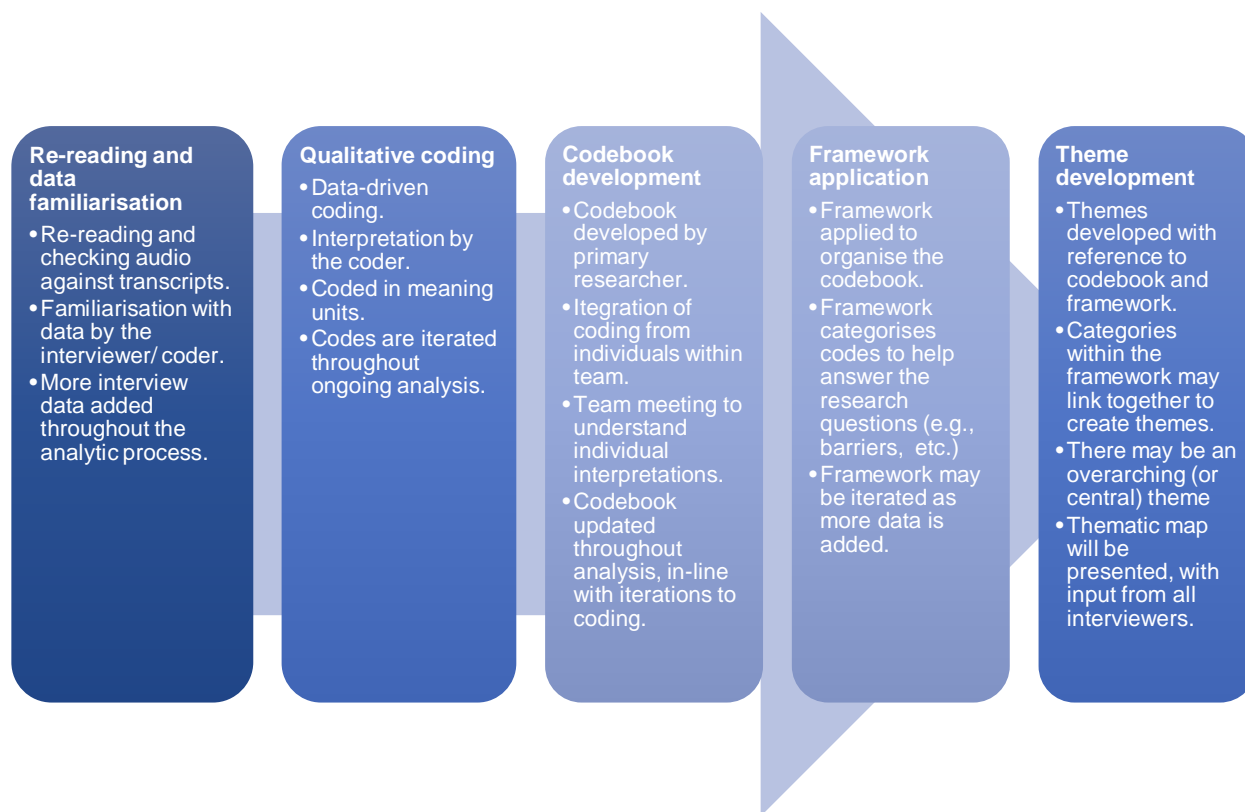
Re-reading and data familiarisation
• Re-reading and checking audio against transcripts.
• Familiarisation with data by the interviewer/ coder.
• More interview data added throughout the analytic process.

Qualitative coding
• Data-driven coding.
• Interpretation by the coder.
• Coded in meaning units.
• Codes are iterated throughout ongoing analysis.

Codebook development
• Codebook developed by primary researcher.
• Itegration of coding from individuals within team.
• Team meeting to understand individual interpretations.
• Codebook updated throughout analysis, in-line with iterations to coding.

Framework application
• Framework applied to organise the codebook.
• Framework categorises codes to help answer the research questions (e.g., barriers, etc.)
• Framework may be iterated as more data is added.

Theme development
• Themes developed with reference to codebook and framework.
• Categories within the framework may link together to create themes.
• There may be an overarching (or central) theme
• Thematic map will be presented, with input from all interviewers.